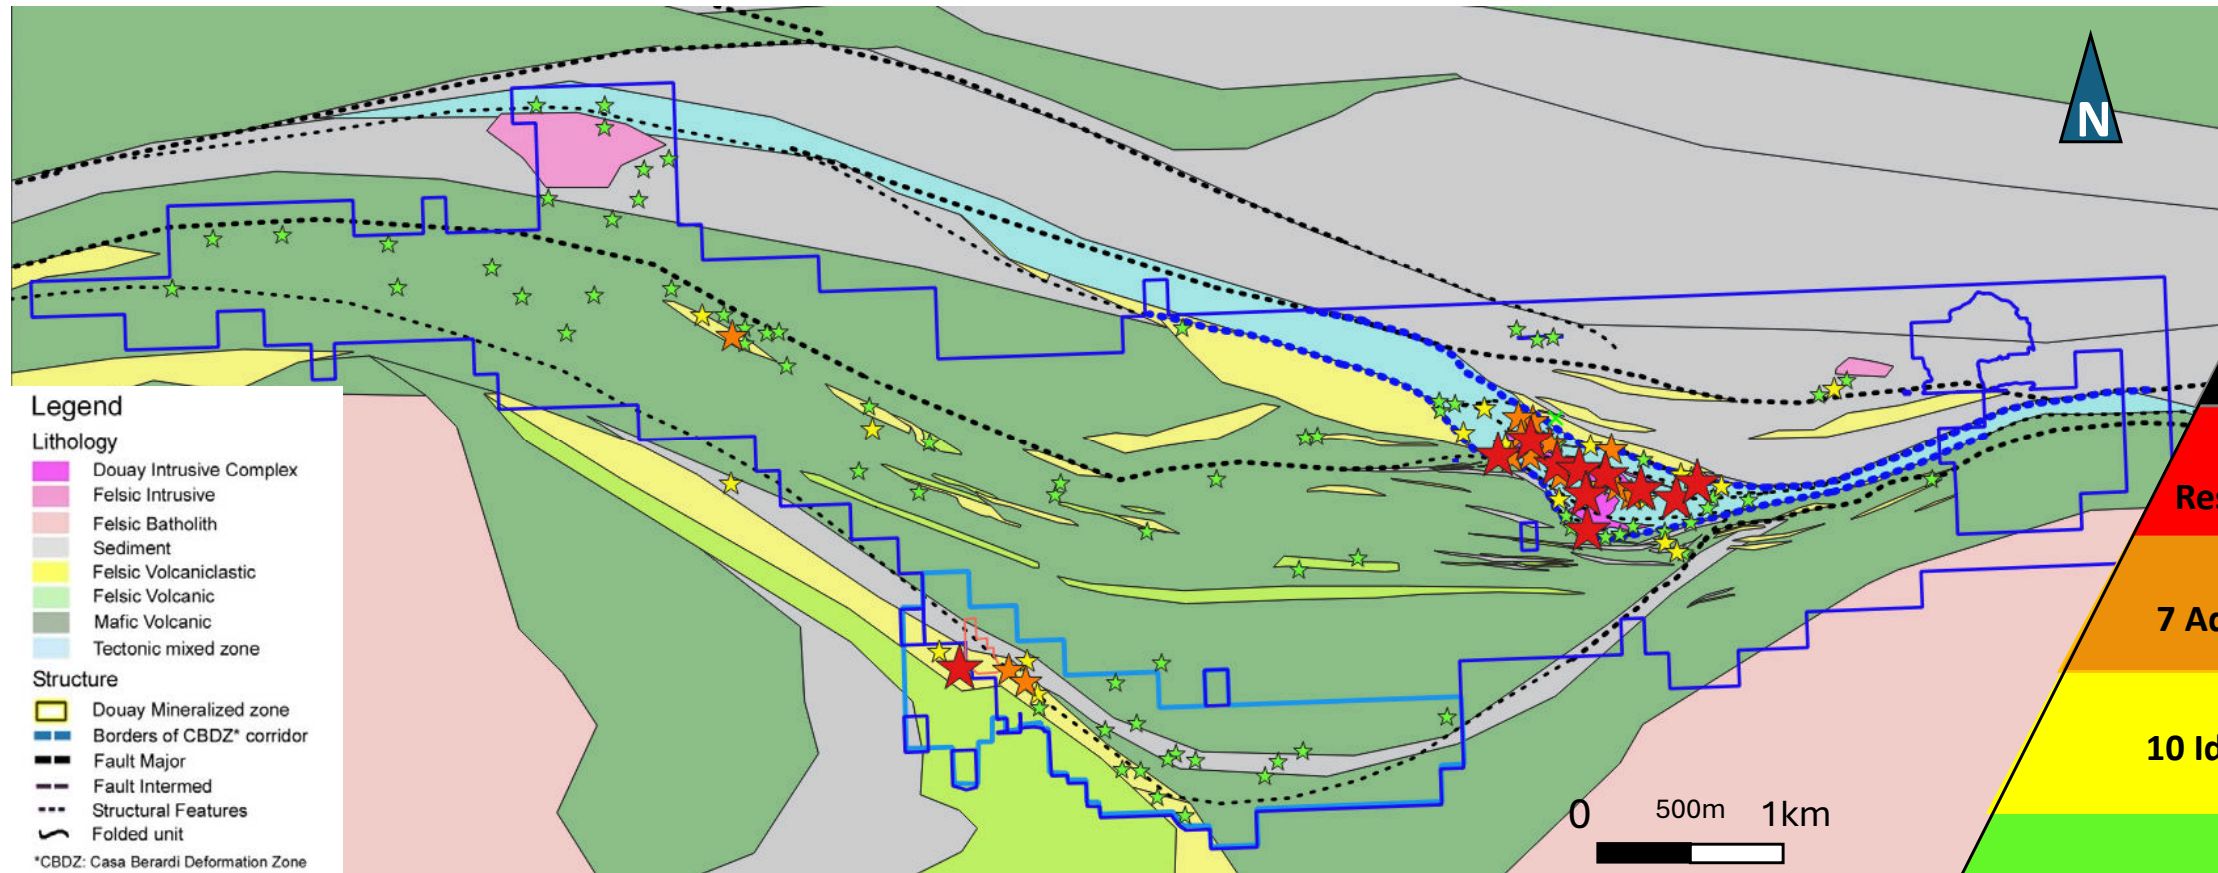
N

Legend
Lithology
Douay Intrusive Complex
Felsic Intrusive
Felsic Batholith
Sediment
Felsic Volcaniclastic
Felsic Volcanic
Mafic Volcanic
Tectonic mixed zone
Structure
Douay Mineralized zone
Borders of CBDZ* corridor
Fault Major
Fault Intermed
Structural Features
Folded unit
*CBDZ: Casa Berardi Deformation Zone

0 500m 1km

Re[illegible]
7 Ac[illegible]
10 Id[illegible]